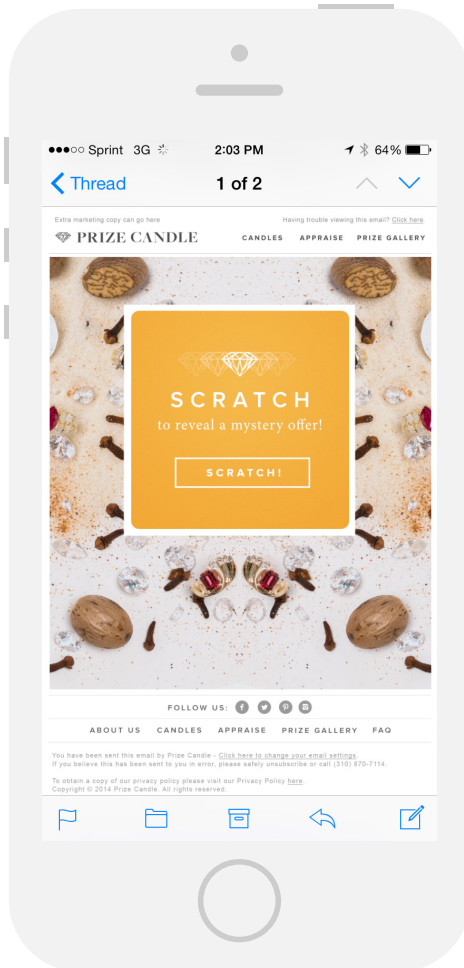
●●●○○ Sprint 3G 2:03 PM 64%

Thread 1 of 2

Extra marketing copy can go here

Having trouble viewing this email? Click here.

PRIZE CANDLE

CANDLES APPRAISE PRIZE GALLERY

SCRATCH

to reveal a mystery offer!

SCRATCH!

FOLLOW US:

ABOUT US CANDLES APPRAISE PRIZE GALLERY FAQ

You have been sent this email by Prize Candle - Click here to change your email settings.
If you believe this has been sent to you in error, please safely unsubscribe or call (310) 870-7114.

To obtain a copy of our privacy policy please visit our Privacy Policy here.
Copyright © 2014 Prize Candle. All rights reserved.